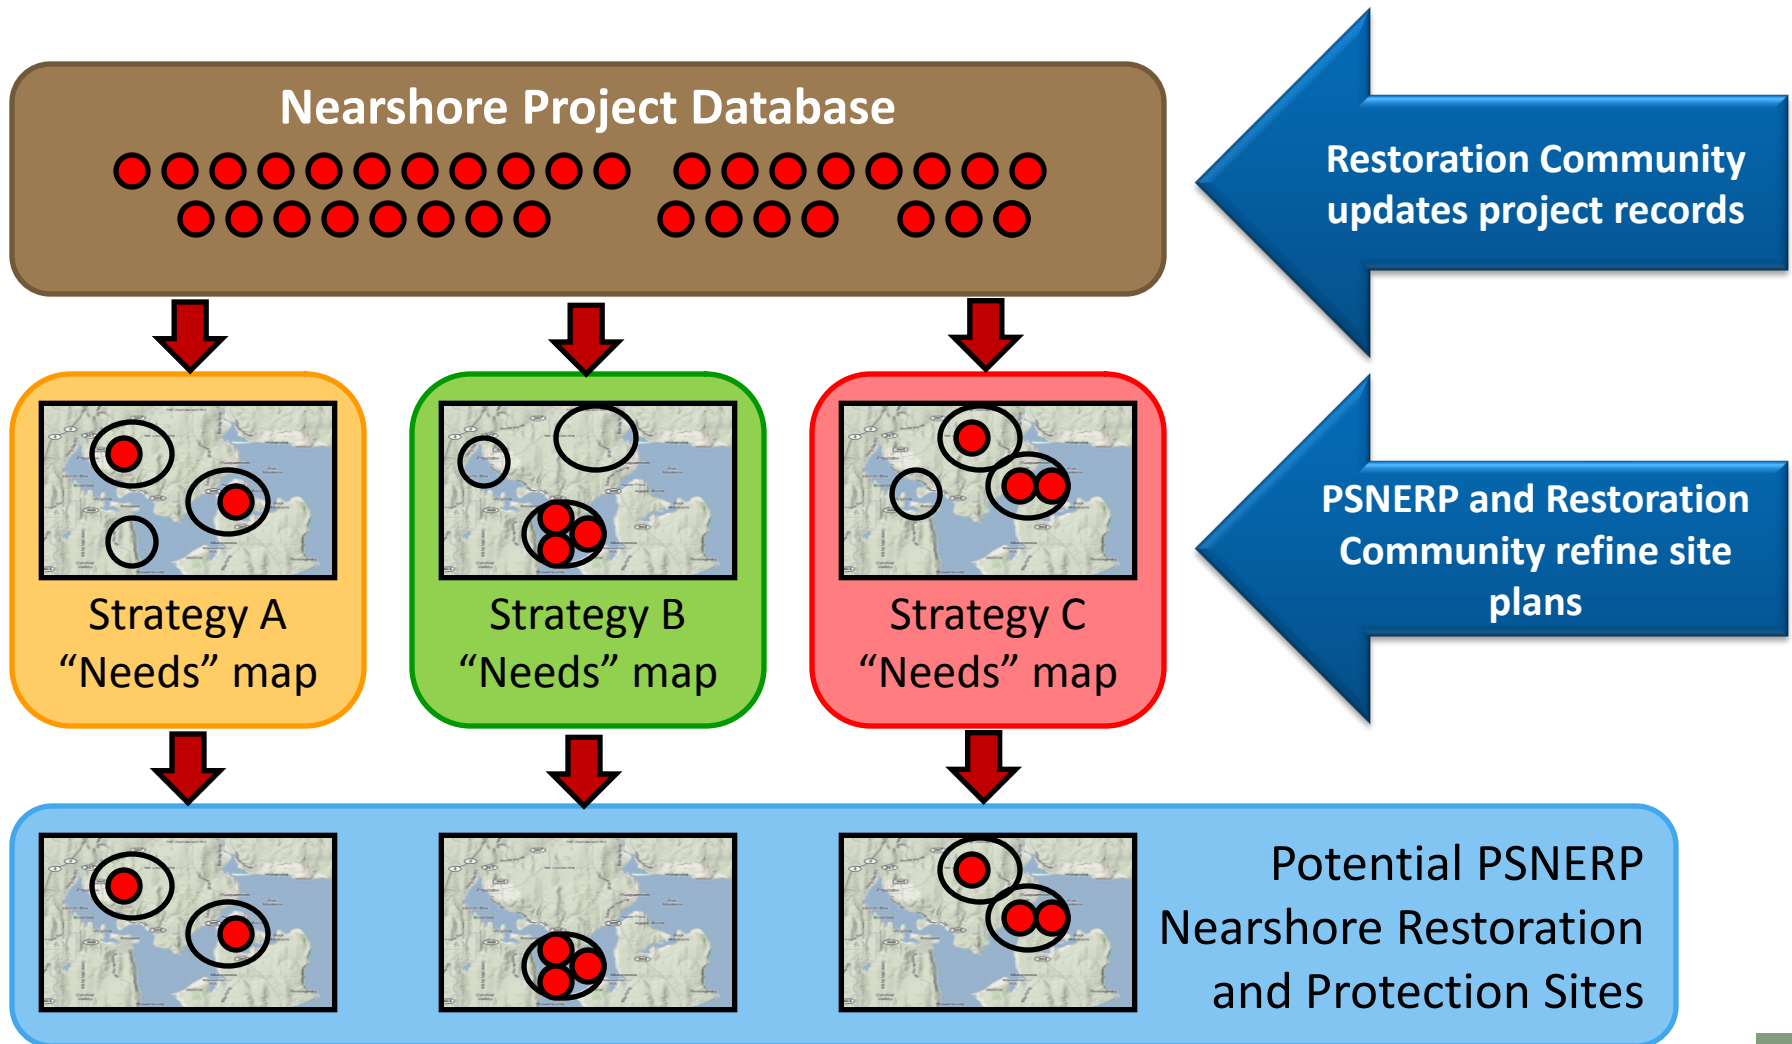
Nearshore Project Database

Restoration Community updates project records

Strategy A
“Needs” map

Strategy B
“Needs” map

Strategy C
“Needs” map

PSNERP and Restoration Community refine site plans

Potential PSNERP Nearshore Restoration and Protection Sites